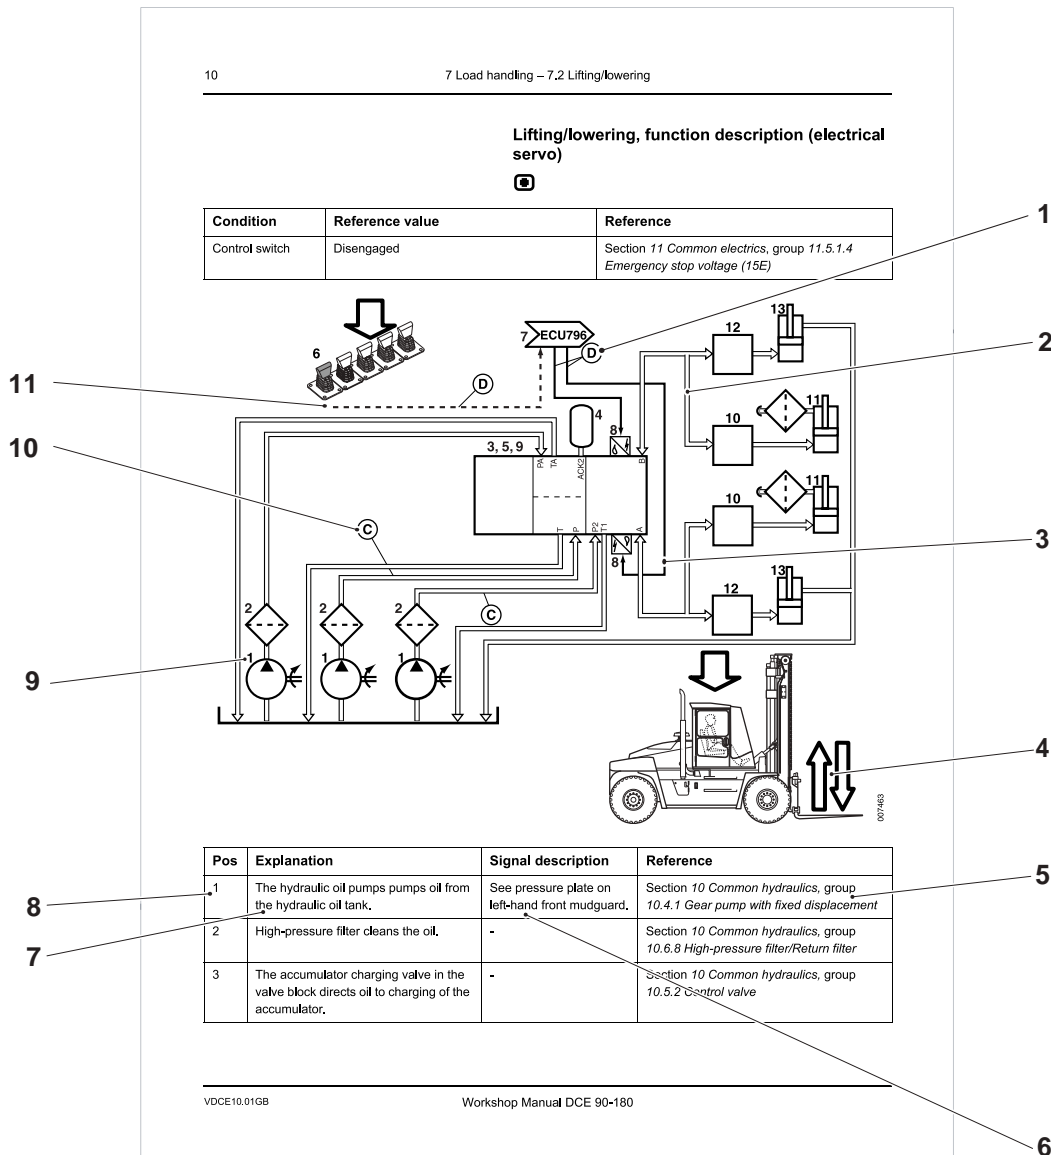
10 7 Load handling – 7.2 Lifting/lowering

Lifting/lowering, function description (electrical servo)

| Condition | Reference value | Reference |
|---|---|---|
| Control switch | Disengaged | Section *11 Common electrics*, group *11.5.1.4 Emergency stop voltage (15E)* |

1
2
11
10
3
9
4
5
8
7
6

7 ECU796
D
6
D
4
8
3, 5, 9
PA TA ACK2 B
T P P2 T1 A
8
C
C
2 2 2
1 1 1
12
13
10
11
10
11
12
13
007463

| Pos | Explanation | Signal description | Reference |
|---|---|---|---|
| 1 | The hydraulic oil pumps pumps oil from the hydraulic oil tank. | See pressure plate on left-hand front mudguard. | Section *10 Common hydraulics*, group *10.4.1 Gear pump with fixed displacement* |
| 2 | High-pressure filter cleans the oil. | - | Section *10 Common hydraulics*, group *10.6.8 High-pressure filter/Return filter* |
| 3 | The accumulator charging valve in the valve block directs oil to charging of the accumulator. | - | Section *10 Common hydraulics*, group *10.5.2 Control valve* |

VDCE10.01GB Workshop Manual DCE 90-180